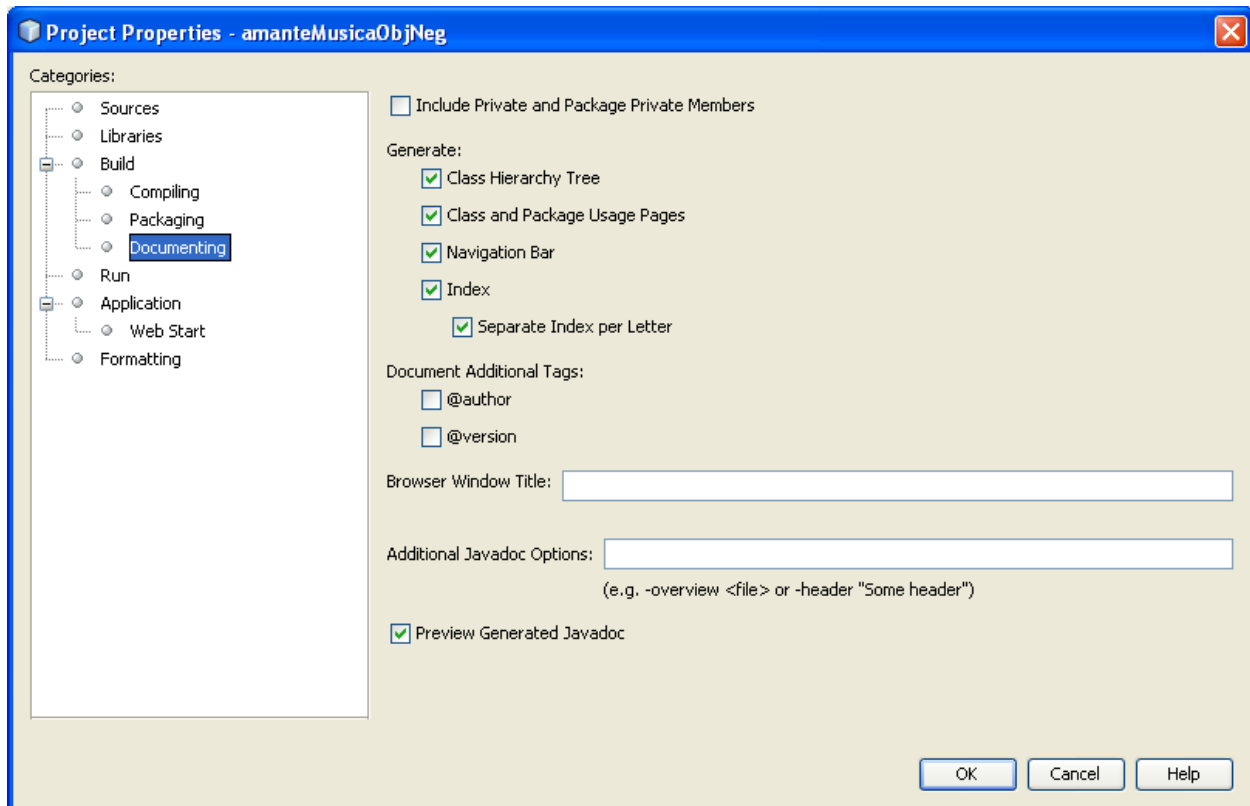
Project Properties - amanteMusicaObjNeg

Categories:

Sources
Libraries
Build
Compiling
Packaging
Documenting
Run
Application
Web Start
Formatting

Include Private and Package Private Members

Generate:
Class Hierarchy Tree
Class and Package Usage Pages
Navigation Bar
Index
Separate Index per Letter

Document Additional Tags:
@author
@version

Browser Window Title:

Additional Javadoc Options:
(e.g. -overview <file> or -header "Some header")

Preview Generated Javadoc

OK
Cancel
Help